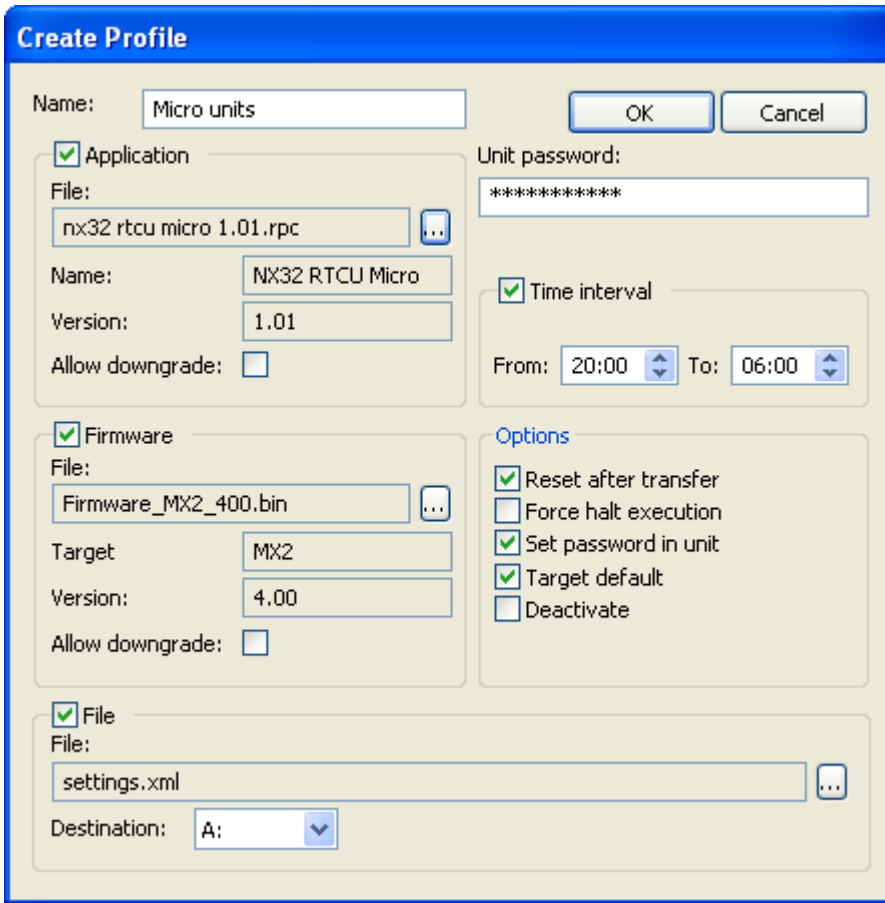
Create Profile

Name: Micro units

OK Cancel

Application

File:

nx32 rtcu micro 1.01.rpc ...

Name: NX32 RTCU Micro

Version: 1.01

Allow downgrade:

Unit password:

***********

Time interval

From: 20:00 To: 06:00

Firmware

File:

Firmware_MX2_400.bin ...

Target MX2

Version: 4.00

Allow downgrade:

Options

Reset after transfer

Force halt execution

Set password in unit

Target default

Deactivate

File

File:

settings.xml ...

Destination: A: